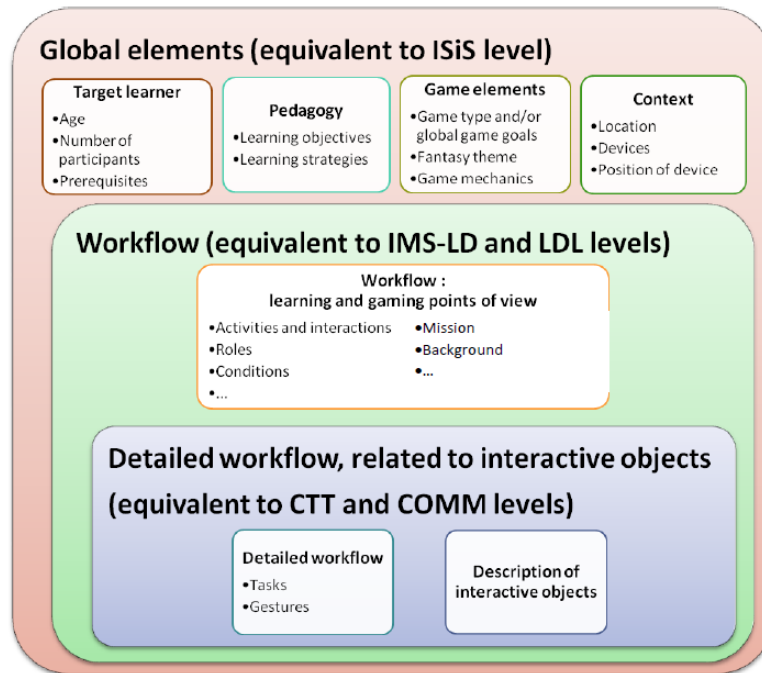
Global elements (equivalent to ISiS level)

Target learner
•Age
•Number of participants
•Prerequisites

Pedagogy
•Learning objectives
•Learning strategies

Game elements
•Game type and/or global game goals
•Fantasy theme
•Game mechanics

Context
•Location
•Devices
•Position of device

Workflow (equivalent to IMS-LD and LDL levels)

Workflow :
learning and gaming points of view
•Activities and interactions
•Roles
•Conditions
•...
•Mission
•Background
•...

Detailed workflow, related to interactive objects
(equivalent to CTT and COMM levels)

Detailed workflow
•Tasks
•Gestures

Description of interactive objects